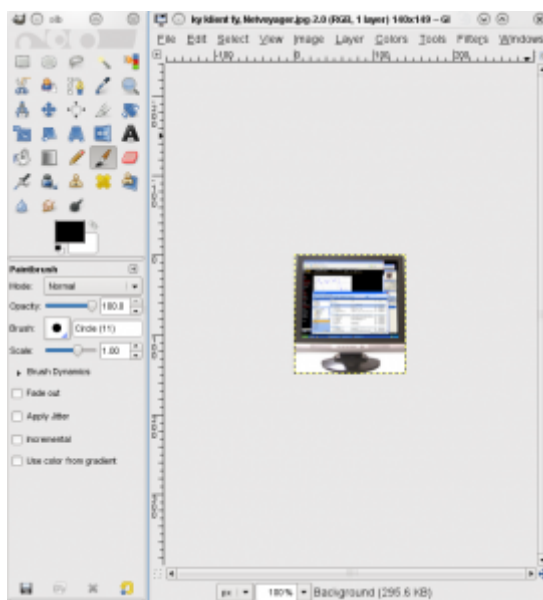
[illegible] ky klient fy. Netvoyager.jpg-2.0 (RGB, 1 layer) 140x149 – GI

File Edit Select View Image Layer Colors Tools Filters Windows

|100 |0 |100 |200

Paintbrush

Mode: Normal

Opacity: 100.0

Brush: Circle (11)

Scale: 1.00

Brush Dynamics

Fade out

Apply Jitter

Incremental

Use color from gradient

px 100% Background (295.6 KB)